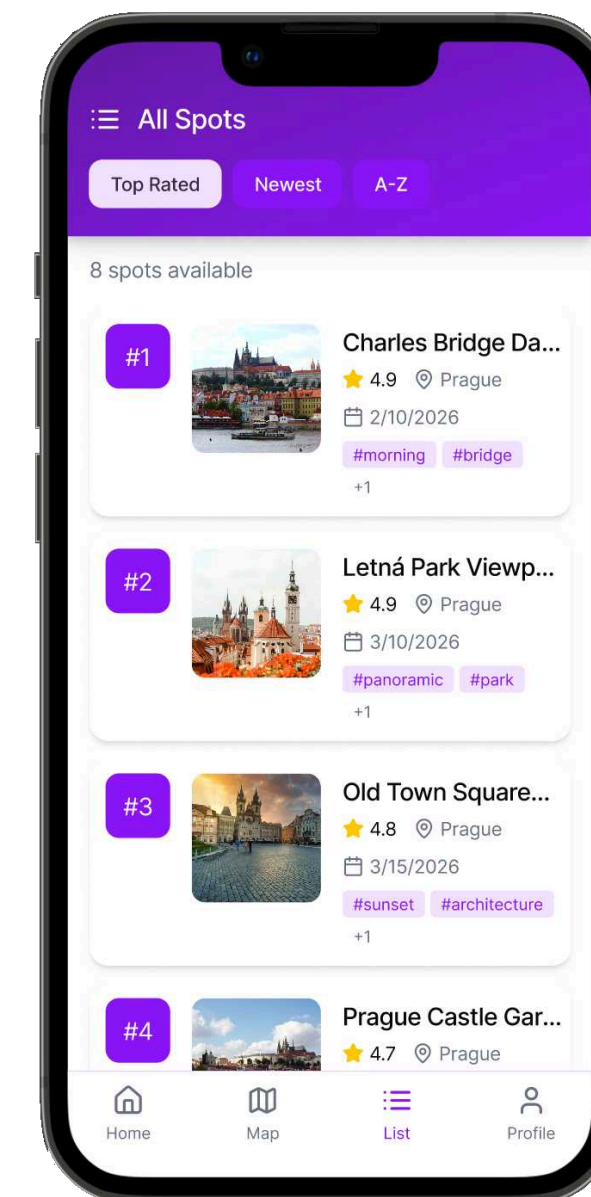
All Spots

Top Rated Newest A-Z

8 spots available

#1 Charles Bridge Da...
4.9 Prague
2/10/2026
#morning #bridge
+1

#2 Letná Park Viewp...
4.9 Prague
3/10/2026
#panoramic #park
+1

#3 Old Town Square...
4.8 Prague
3/15/2026
#sunset #architecture
+1

#4 Prague Castle Gar...
4.7 Prague

Home Map List Profile